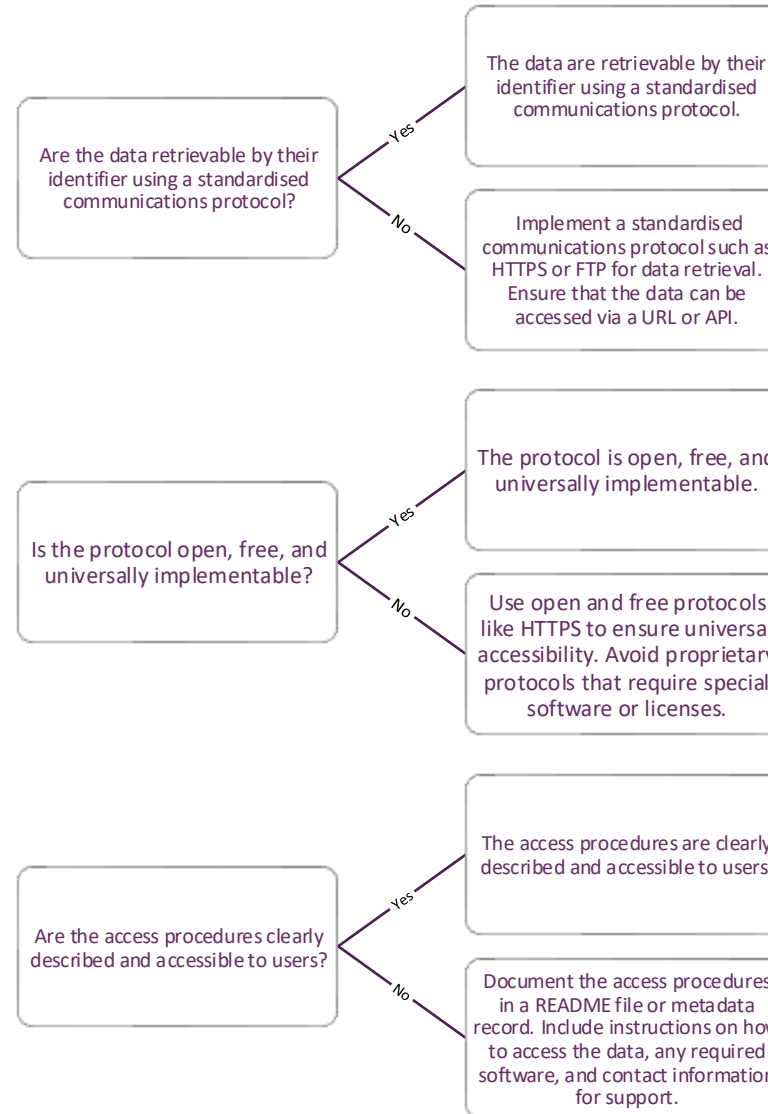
Are the data retrievable by their identifier using a standardised communications protocol?

Yes

The data are retrievable by their identifier using a standardised communications protocol.

No

Implement a standardised communications protocol such as HTTPS or FTP for data retrieval. Ensure that the data can be accessed via a URL or API.

Is the protocol open, free, and universally implementable?

Yes

The protocol is open, free, and universally implementable.

No

Use open and free protocols like HTTPS to ensure universal accessibility. Avoid proprietary protocols that require special software or licenses.

Are the access procedures clearly described and accessible to users?

Yes

The access procedures are clearly described and accessible to users.

No

Document the access procedures in a README file or metadata record. Include instructions on how to access the data, any required software, and contact information for support.